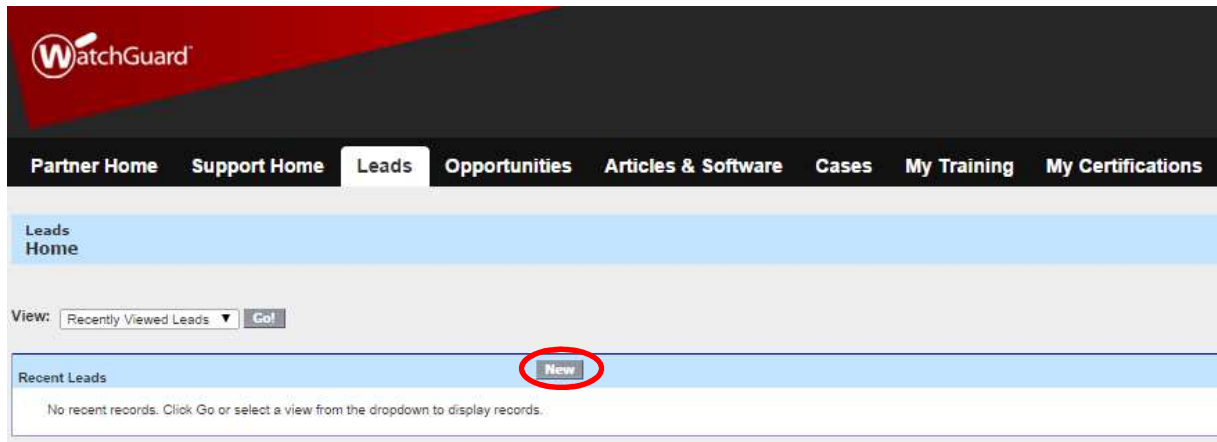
WatchGuard

Partner Home Support Home Leads Opportunities Articles & Software Cases My Training My Certifications

Leads
Home

View: Recently Viewed Leads Go!

Recent Leads New

No recent records. Click Go or select a view from the dropdown to display records.